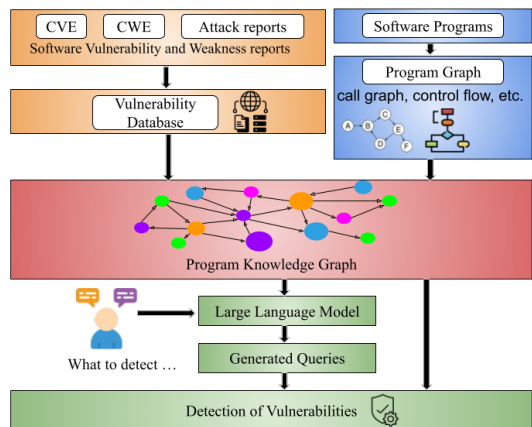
CVE
CWE
Attack reports
Software Vulnerability and Weakness reports

Software Programs

Program Graph
call graph, control flow, etc.

A
B
C
D
E
F

Vulnerability Database

Program Knowledge Graph

Large Language Model

What to detect …

Generated Queries

Detection of Vulnerabilities